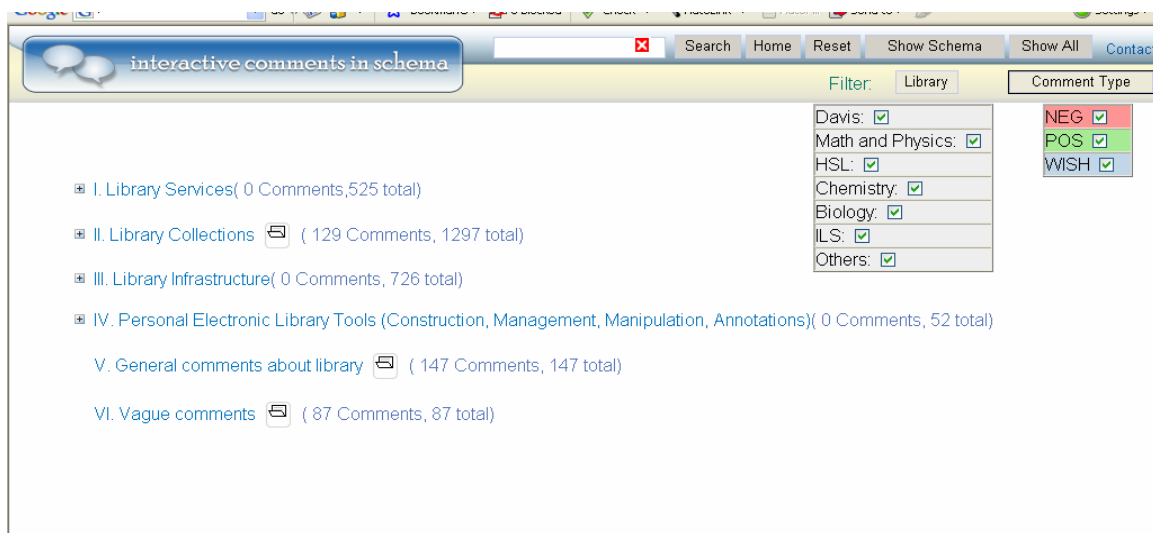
interactive comments in schema

Search | Home | Reset | Show Schema | Show All | Contact

Filter: Library | Comment Type

| Library |
|---|
| Davis: ☑ |
| Math and Physics: ☑ |
| HSL: ☑ |
| Chemistry: ☑ |
| Biology: ☑ |
| ILS: ☑ |
| Others: ☑ |

| Comment Type |
|---|
| NEG ☑ |
| POS ☑ |
| WISH ☑ |

⊞ I. Library Services( 0 Comments,525 total)

⊞ II. Library Collections ( 129 Comments, 1297 total)

⊞ III. Library Infrastructure( 0 Comments, 726 total)

⊞ IV. Personal Electronic Library Tools (Construction, Management, Manipulation, Annotations)( 0 Comments, 52 total)

V. General comments about library ( 147 Comments, 147 total)

VI. Vague comments ( 87 Comments, 87 total)